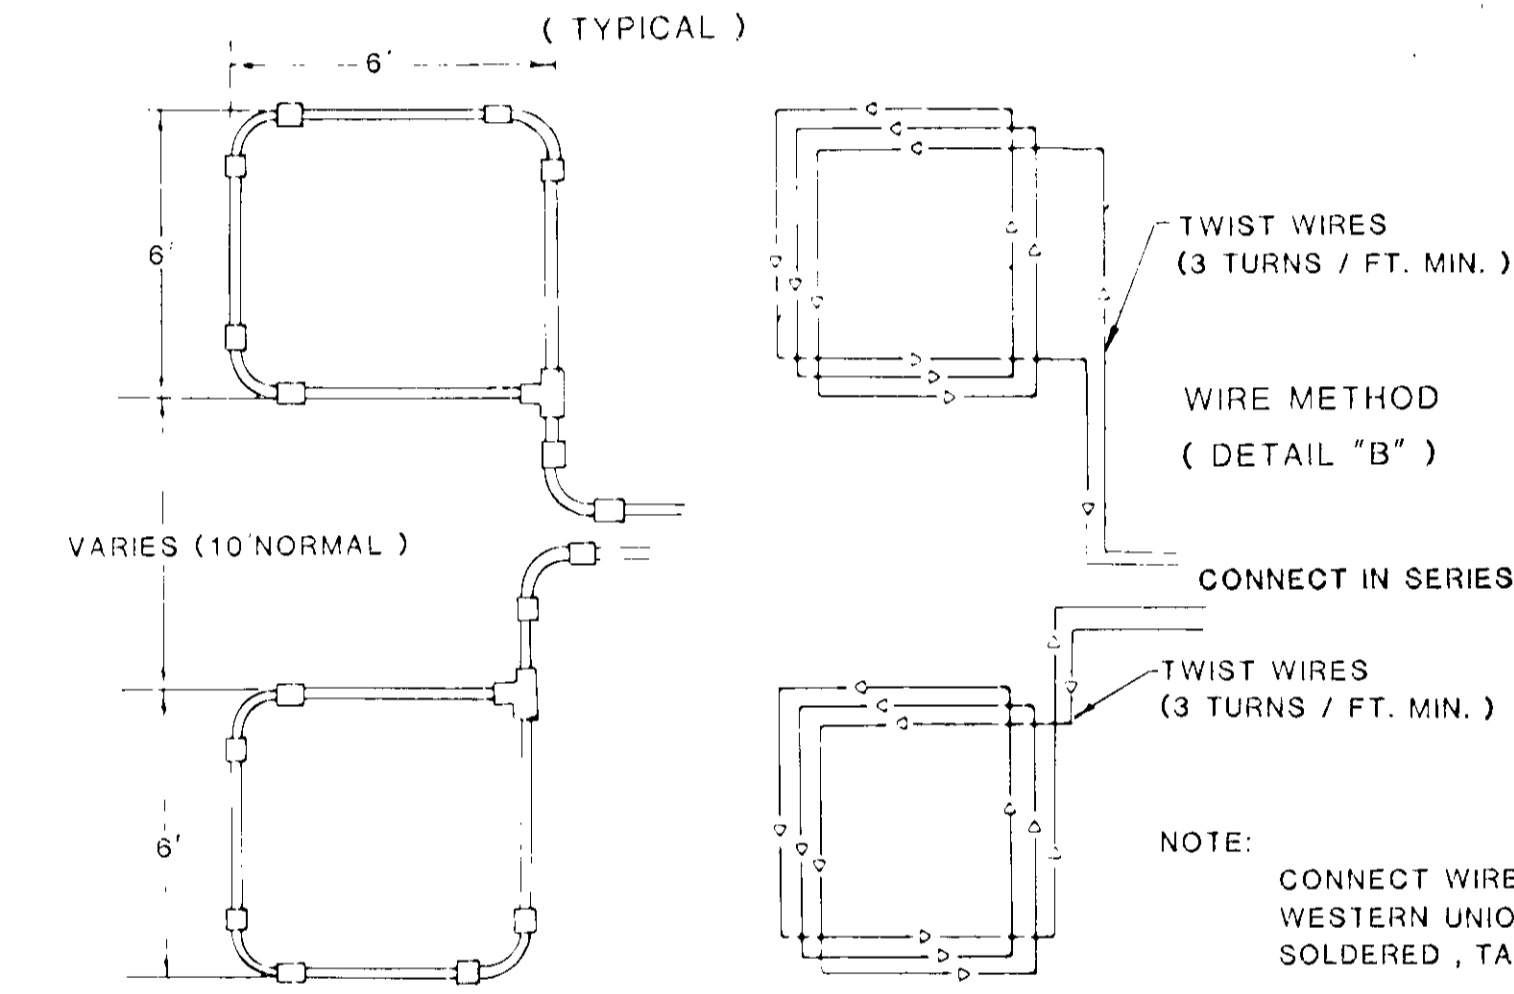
( TYPICAL )

6'

6'

VARIES (10'NORMAL )

6'

TWIST WIRES
(3 TURNS / FT. MIN. )

WIRE METHOD

( DETAIL "B" )

CONNECT IN SERIES

TWIST WIRES
(3 TURNS / FT. MIN. )

NOTE:

CONNECT WIRE
WESTERN UNIO
SOLDERED , TA